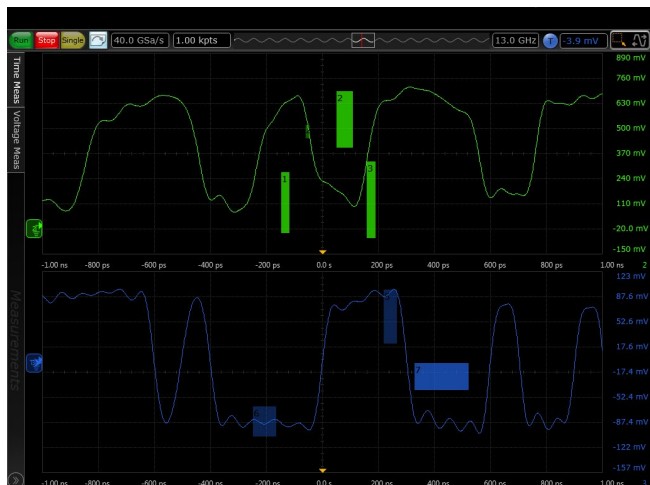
Run Stop Single 40.0 GSa/s 1.00 kpts 13.0 GHz T -3.9 mV

Time Meas
Voltage Meas
Measurements

890 mV
760 mV
630 mV
500 mV
370 mV
240 mV
110 mV
-20.0 mV
-150 mV

1 2 3 4

-1.00 ns -800 ps -600 ps -400 ps -200 ps 0.0 s 200 ps 400 ps 600 ps 800 ps 1.00 ns 2

123 mV
87.6 mV
52.6 mV
17.6 mV
-17.4 mV
-52.4 mV
-87.4 mV
-122 mV
-157 mV

5 6 7

-1.00 ns -800 ps -600 ps -400 ps -200 ps 0.0 s 200 ps 400 ps 600 ps 800 ps 1.00 ns